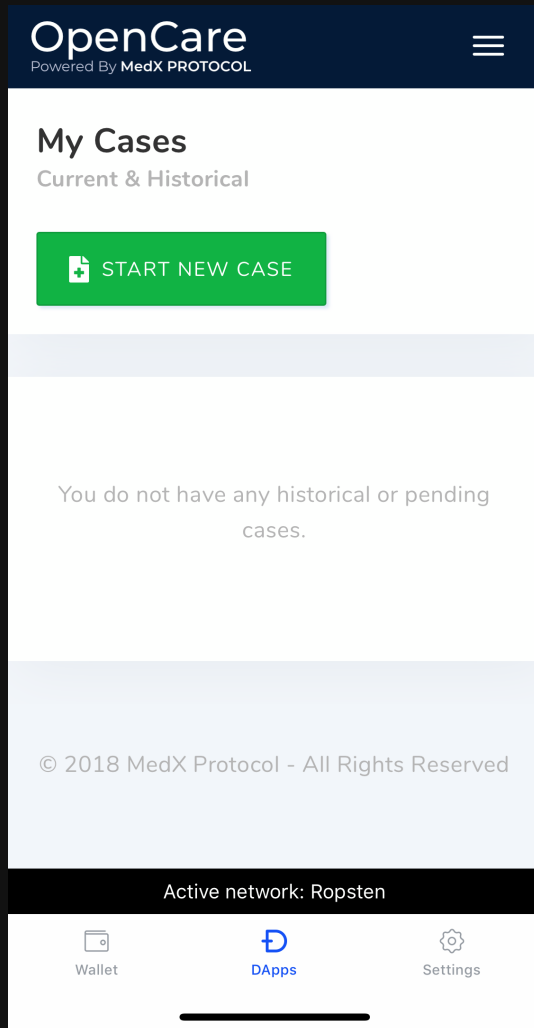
OpenCare
Powered By MedX PROTOCOL

My Cases
Current & Historical

START NEW CASE

You do not have any historical or pending cases.

© 2018 MedX Protocol - All Rights Reserved

Active network: Ropsten

Wallet
DApps
Settings